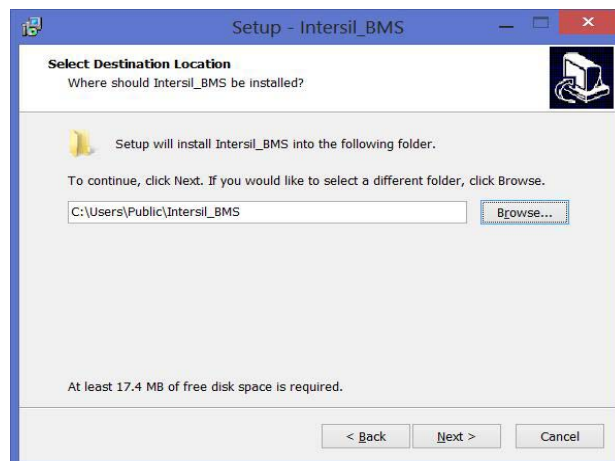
Setup - Intersil_BMS

Select Destination Location
Where should Intersil_BMS be installed?

Setup will install Intersil_BMS into the following folder.

To continue, click Next. If you would like to select a different folder, click Browse.

C:\Users\Public\Intersil_BMS

Browse...

At least 17.4 MB of free disk space is required.

< Back

Next >

Cancel